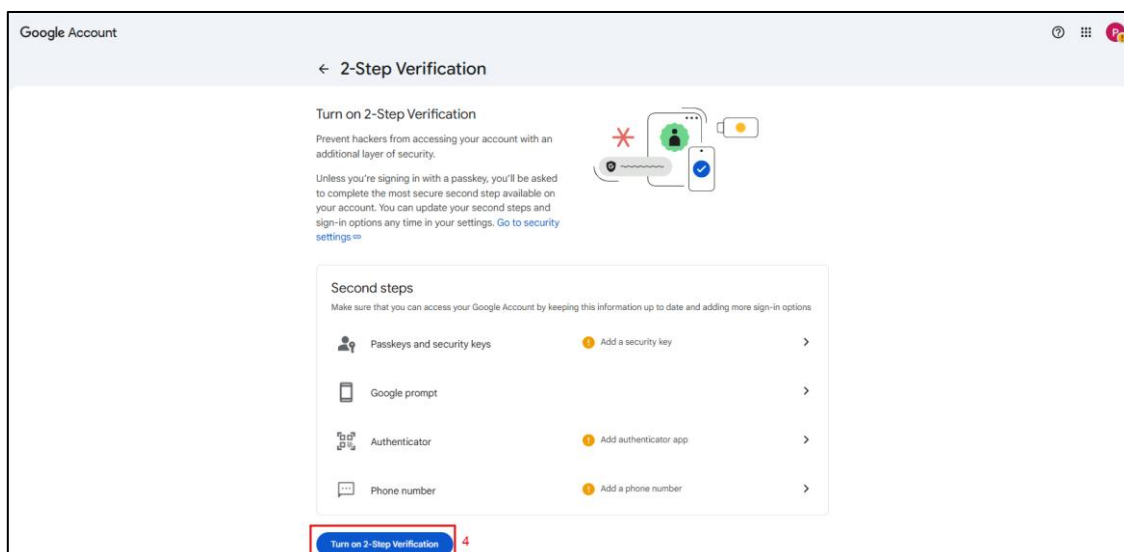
Google Account

← 2-Step Verification

Turn on 2-Step Verification

Prevent hackers from accessing your account with an additional layer of security.

Unless you're signing in with a passkey, you'll be asked to complete the most secure second step available on your account. You can update your second steps and sign-in options any time in your settings. Go to security settings

Second steps

Make sure that you can access your Google Account by keeping this information up to date and adding more sign-in options

Passkeys and security keys | Add a security key

Google prompt

Authenticator | Add authenticator app

Phone number | Add a phone number

Turn on 2-Step Verification

4